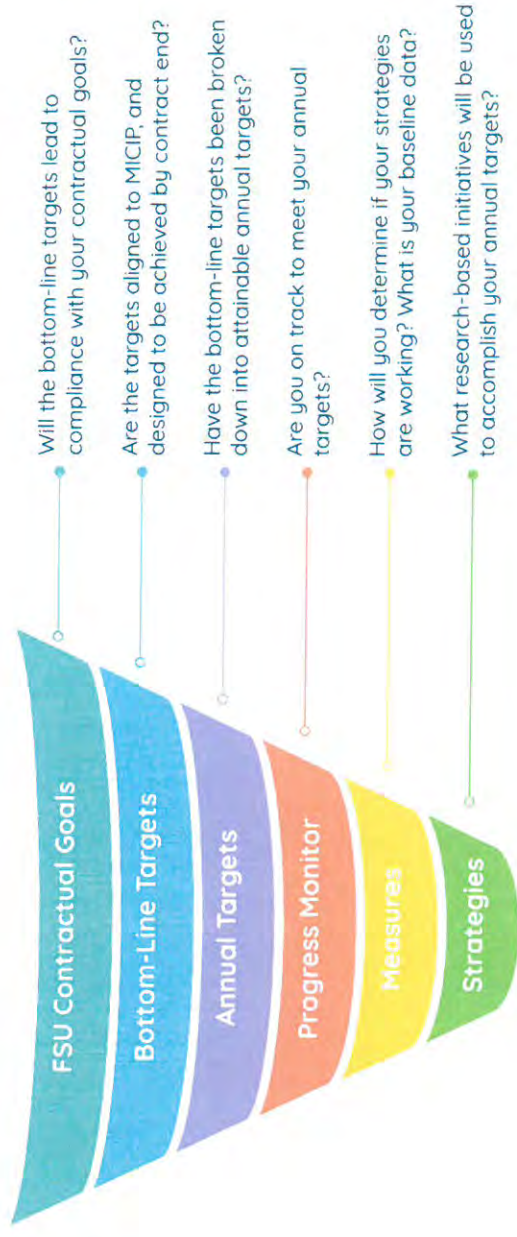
FSU Contractual Goals

Will the bottom-line targets lead to compliance with your contractual goals?

Bottom-Line Targets

Are the targets aligned to MICIP, and designed to be achieved by contract end?

Annual Targets

Have the bottom-line targets been broken down into attainable annual targets?

Progress Monitor

Are you on track to meet your annual targets?

Measures

How will you determine if your strategies are working? What is your baseline data?

Strategies

What research-based initiatives will be used to accomplish your annual targets?